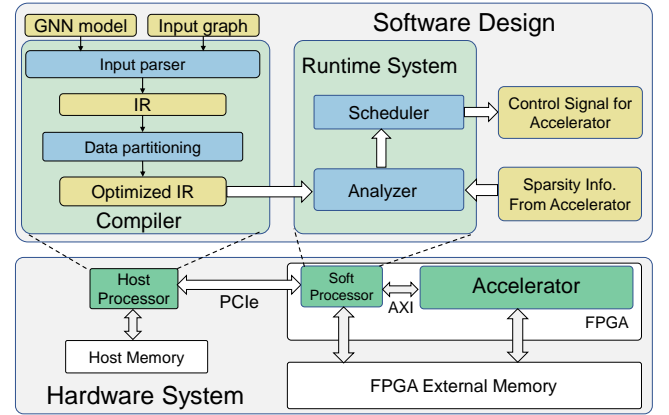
GNN model
Input graph
Software Design
Input parser
IR
Data partitioning
Optimized IR
Compiler
Runtime System
Scheduler
Analyzer
Control Signal for Accelerator
Sparsity Info. From Accelerator
Host Processor
PCIe
Soft Processor
AXI
Accelerator
FPGA
Host Memory
Hardware System
FPGA External Memory